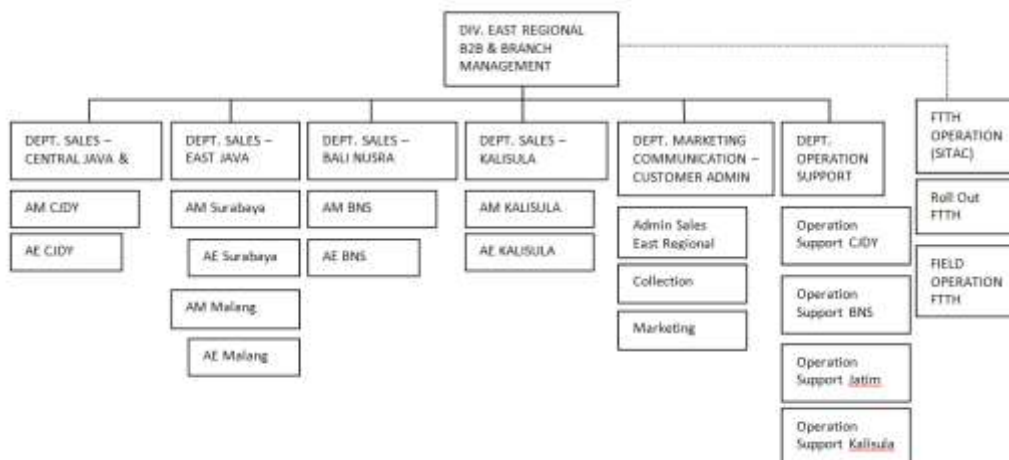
DIV. EAST REGIONAL B2B & BRANCH MANAGEMENT

DEPT. SALES – CENTRAL JAVA &

AM CJDY

AE CJDY

DEPT. SALES – EAST JAVA

AM Surabaya

AE Surabaya

AM Malang

AE Malang

DEPT. SALES – BALI NUSRA

AM BNS

AE BNS

DEPT. SALES – KALISULA

AM KALISULA

AE KALISULA

DEPT. MARKETING COMMUNICATION – CUSTOMER ADMIN

Admin Sales East Regional

Collection

Marketing

DEPT. OPERATION SUPPORT

Operation Support CJDY

Operation Support BNS

Operation Support Jatim

Operation Support Kalisula

FTTH OPERATION (SITAC)

Roll Out FTTH

FIELD OPERATION FTTH